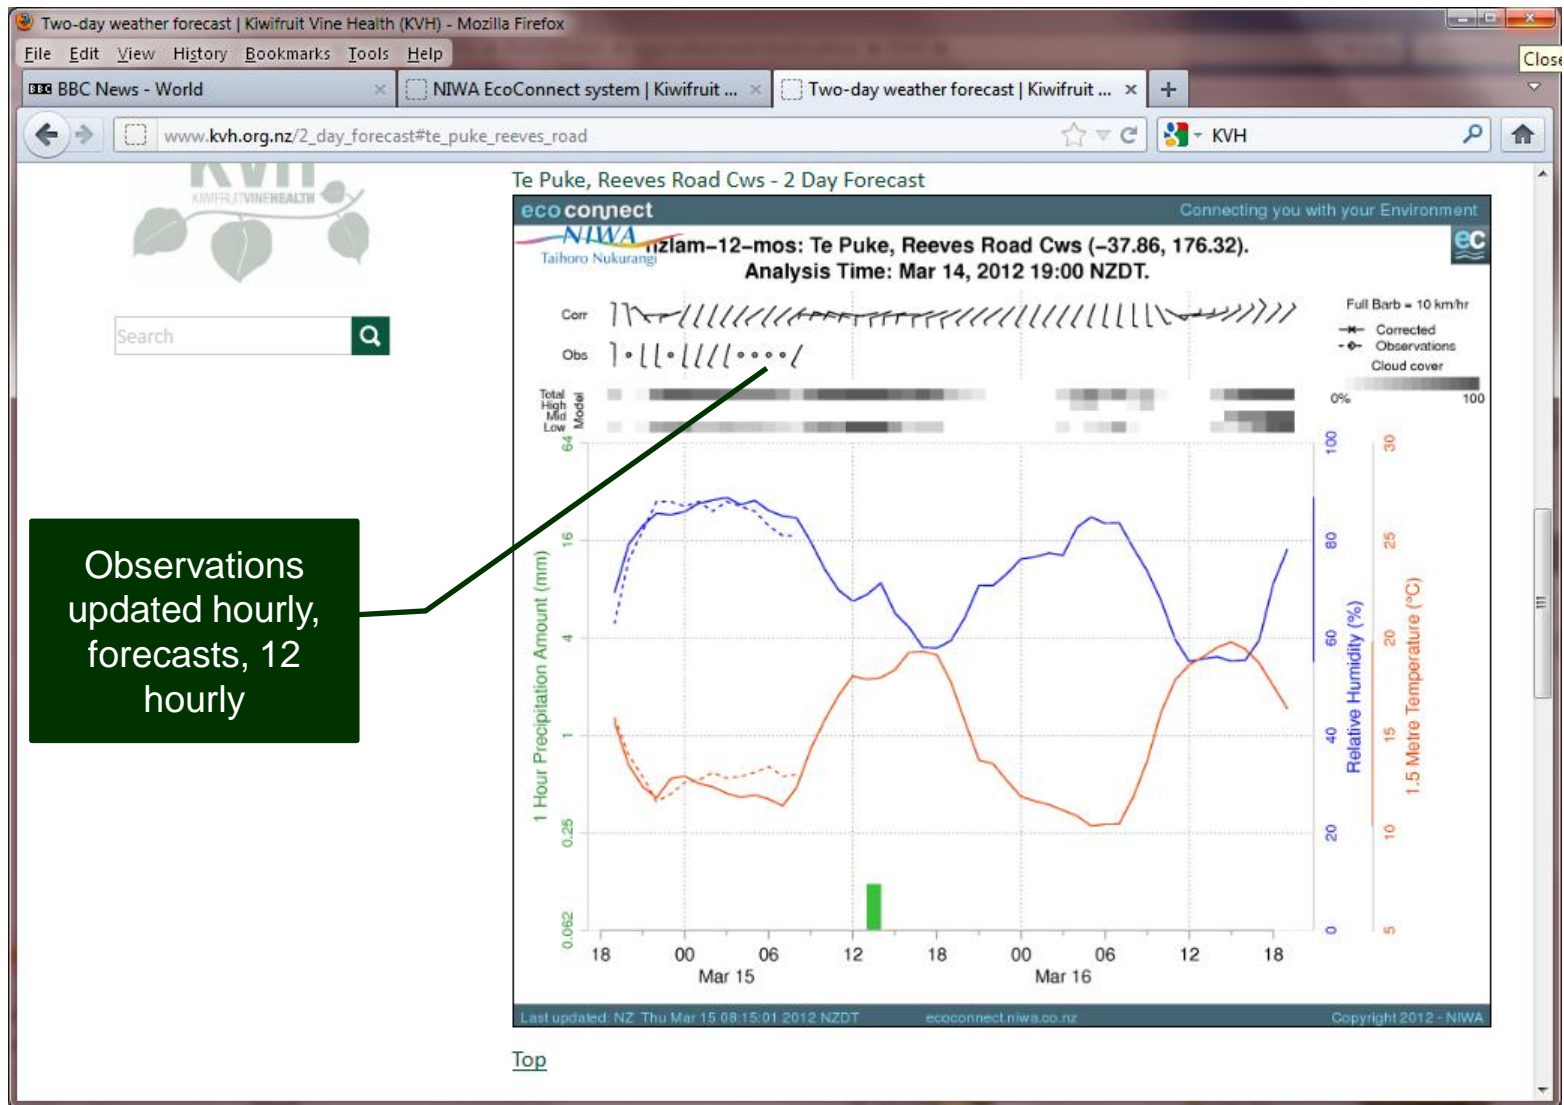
Two-day weather forecast | Kiwifruit Vine Health (KVH) - Mozilla Firefox

File Edit View History Bookmarks Tools Help

Close

BBC News - World

NIWA EcoConnect system | Kiwifruit ...

Two-day weather forecast | Kiwifruit ...

www.kvh.org.nz/2_day_forecast#te_puke_reeves_road

KVH

KIWIFRUITVINEHEALTH

Search

Te Puke, Reeves Road Cws - 2 Day Forecast

ecoconnect Connecting you with your Environment

NIWA Taihoro Nukurangi

nzlam–12–mos: Te Puke, Reeves Road Cws (–37.86, 176.32).
Analysis Time: Mar 14, 2012 19:00 NZDT.

ec

Corr

Obs

Full Barb = 10 km/hr
Corrected
Observations
Cloud cover
0% 100

Total
High
Mid
Low
Model

64
16
4
1
0.25
0.062

1 Hour Precipitation Amount (mm)

100
80
60
40
20
0

Relative Humidity (%)

30
25
20
15
10
5

1.5 Metre Temperature (°C)

18 00 06 12 18 00 06 12 18
Mar 15 Mar 16

Last updated: NZ Thu Mar 15 08:15:01 2012 NZDT ecoconnect.niwa.co.nz Copyright 2012 - NIWA

Top

Observations updated hourly, forecasts, 12 hourly